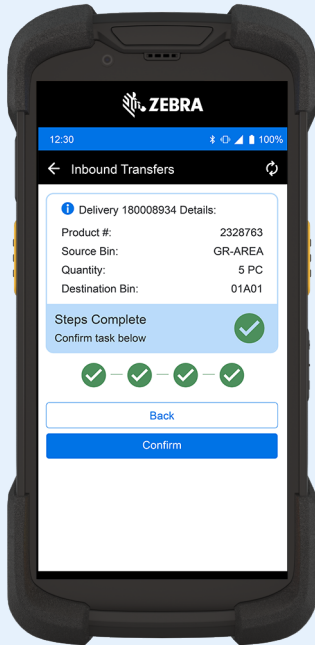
ZEBRA

12:30 100%

Inbound Transfers

Delivery 180008934 Details:

| | |
|---|---|
| Product #: | 2328763 |
| Source Bin: | GR-AREA |
| Quantity: | 5 PC |
| Destination Bin: | 01A01 |

Steps Complete
Confirm task below

Back

Confirm